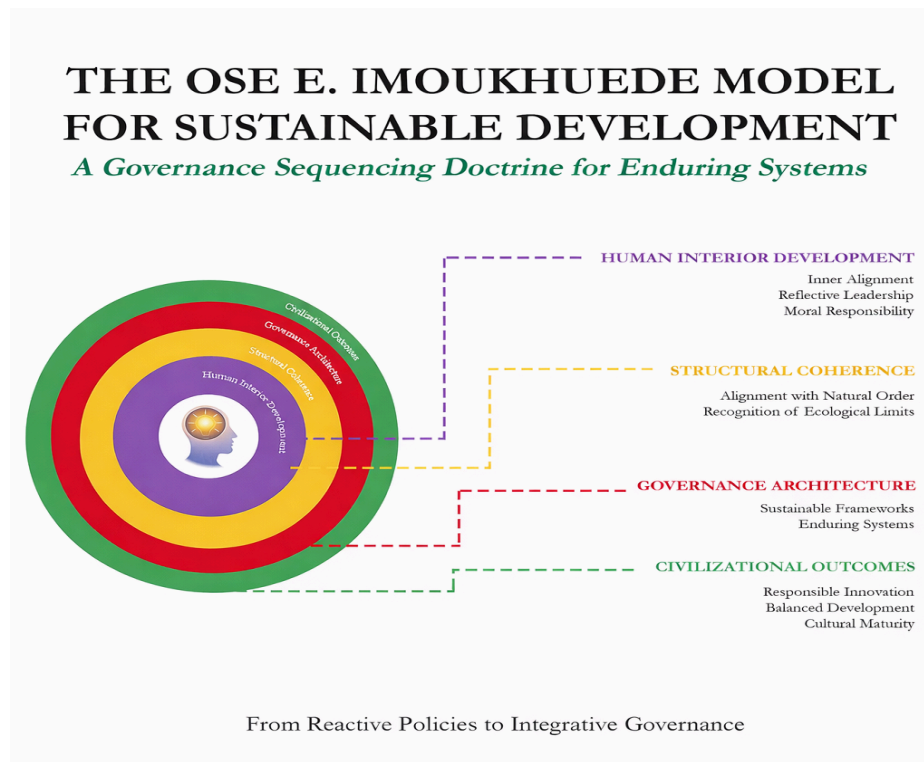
THE OSE E. IMOUKHUEDE MODEL FOR SUSTAINABLE DEVELOPMENT

A Governance Sequencing Doctrine for Enduring Systems

Civilizational Outcomes
Governance Architecture
Structural Coherence
Human Interior Development

HUMAN INTERIOR DEVELOPMENT
Inner Alignment
Reflective Leadership
Moral Responsibility

STRUCTURAL COHERENCE
Alignment with Natural Order
Recognition of Ecological Limits

GOVERNANCE ARCHITECTURE
Sustainable Frameworks
Enduring Systems

CIVILIZATIONAL OUTCOMES
Responsible Innovation
Balanced Development
Cultural Maturity

From Reactive Policies to Integrative Governance